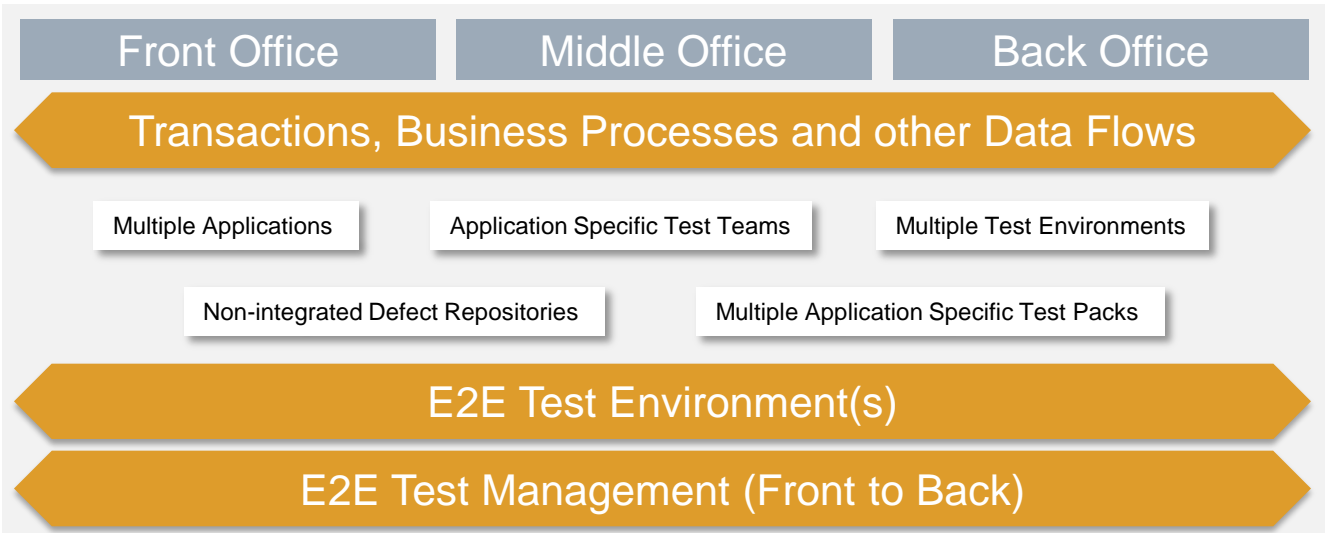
Front Office

Middle Office

Back Office

Transactions, Business Processes and other Data Flows

Multiple Applications

Application Specific Test Teams

Multiple Test Environments

Non-integrated Defect Repositories

Multiple Application Specific Test Packs

E2E Test Environment(s)

E2E Test Management (Front to Back)